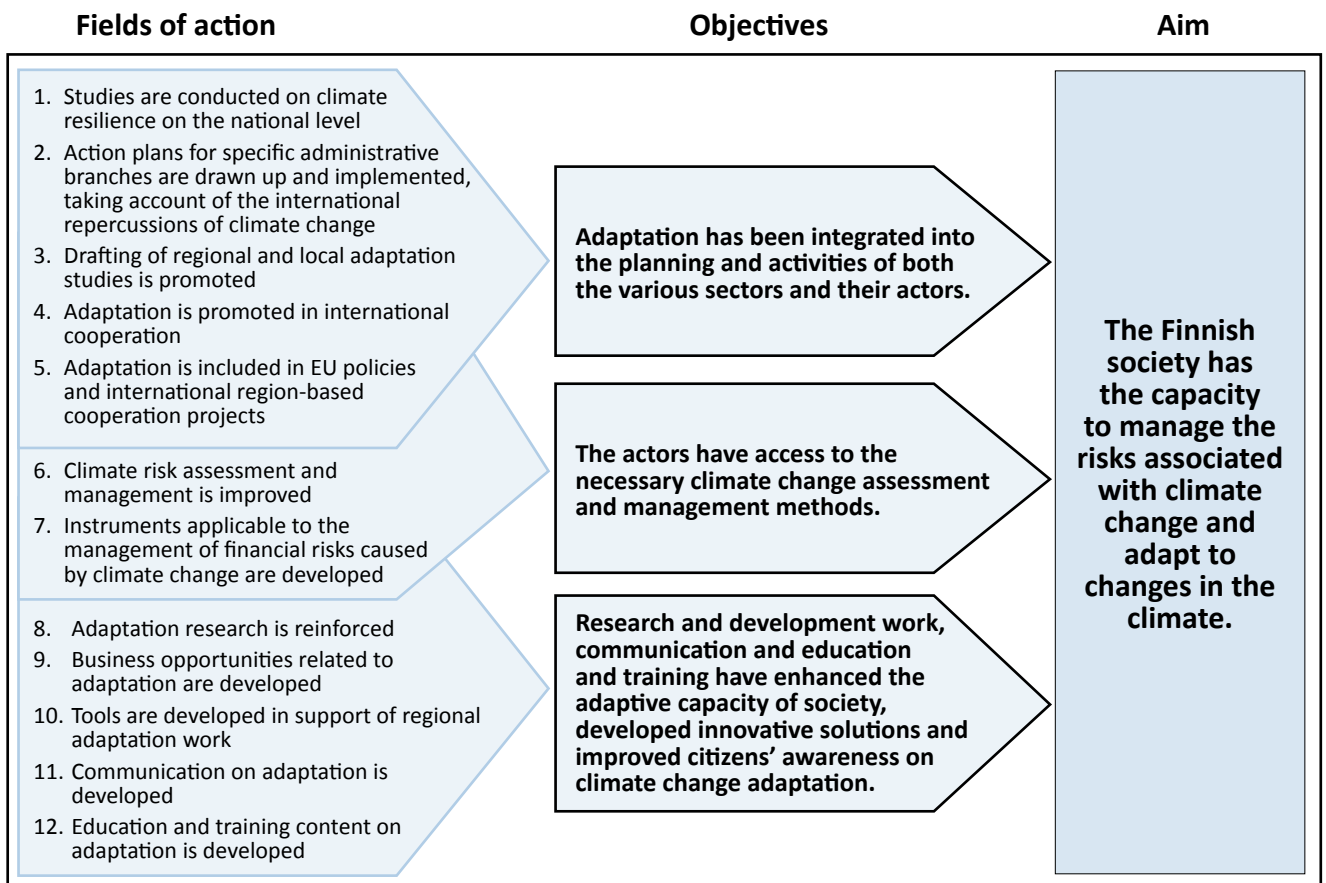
Fields of action

Objectives

Aim

1. Studies are conducted on climate resilience on the national level
2. Action plans for specific administrative branches are drawn up and implemented, taking account of the international repercussions of climate change
3. Drafting of regional and local adaptation studies is promoted
4. Adaptation is promoted in international cooperation
5. Adaptation is included in EU policies and international region-based cooperation projects

Adaptation has been integrated into the planning and activities of both the various sectors and their actors.

6. Climate risk assessment and management is improved
7. Instruments applicable to the management of financial risks caused by climate change are developed

The actors have access to the necessary climate change assessment and management methods.

8. Adaptation research is reinforced
9. Business opportunities related to adaptation are developed
10. Tools are developed in support of regional adaptation work
11. Communication on adaptation is developed
12. Education and training content on adaptation is developed

Research and development work, communication and education and training have enhanced the adaptive capacity of society, developed innovative solutions and improved citizens' awareness on climate change adaptation.

The Finnish society has the capacity to manage the risks associated with climate change and adapt to changes in the climate.